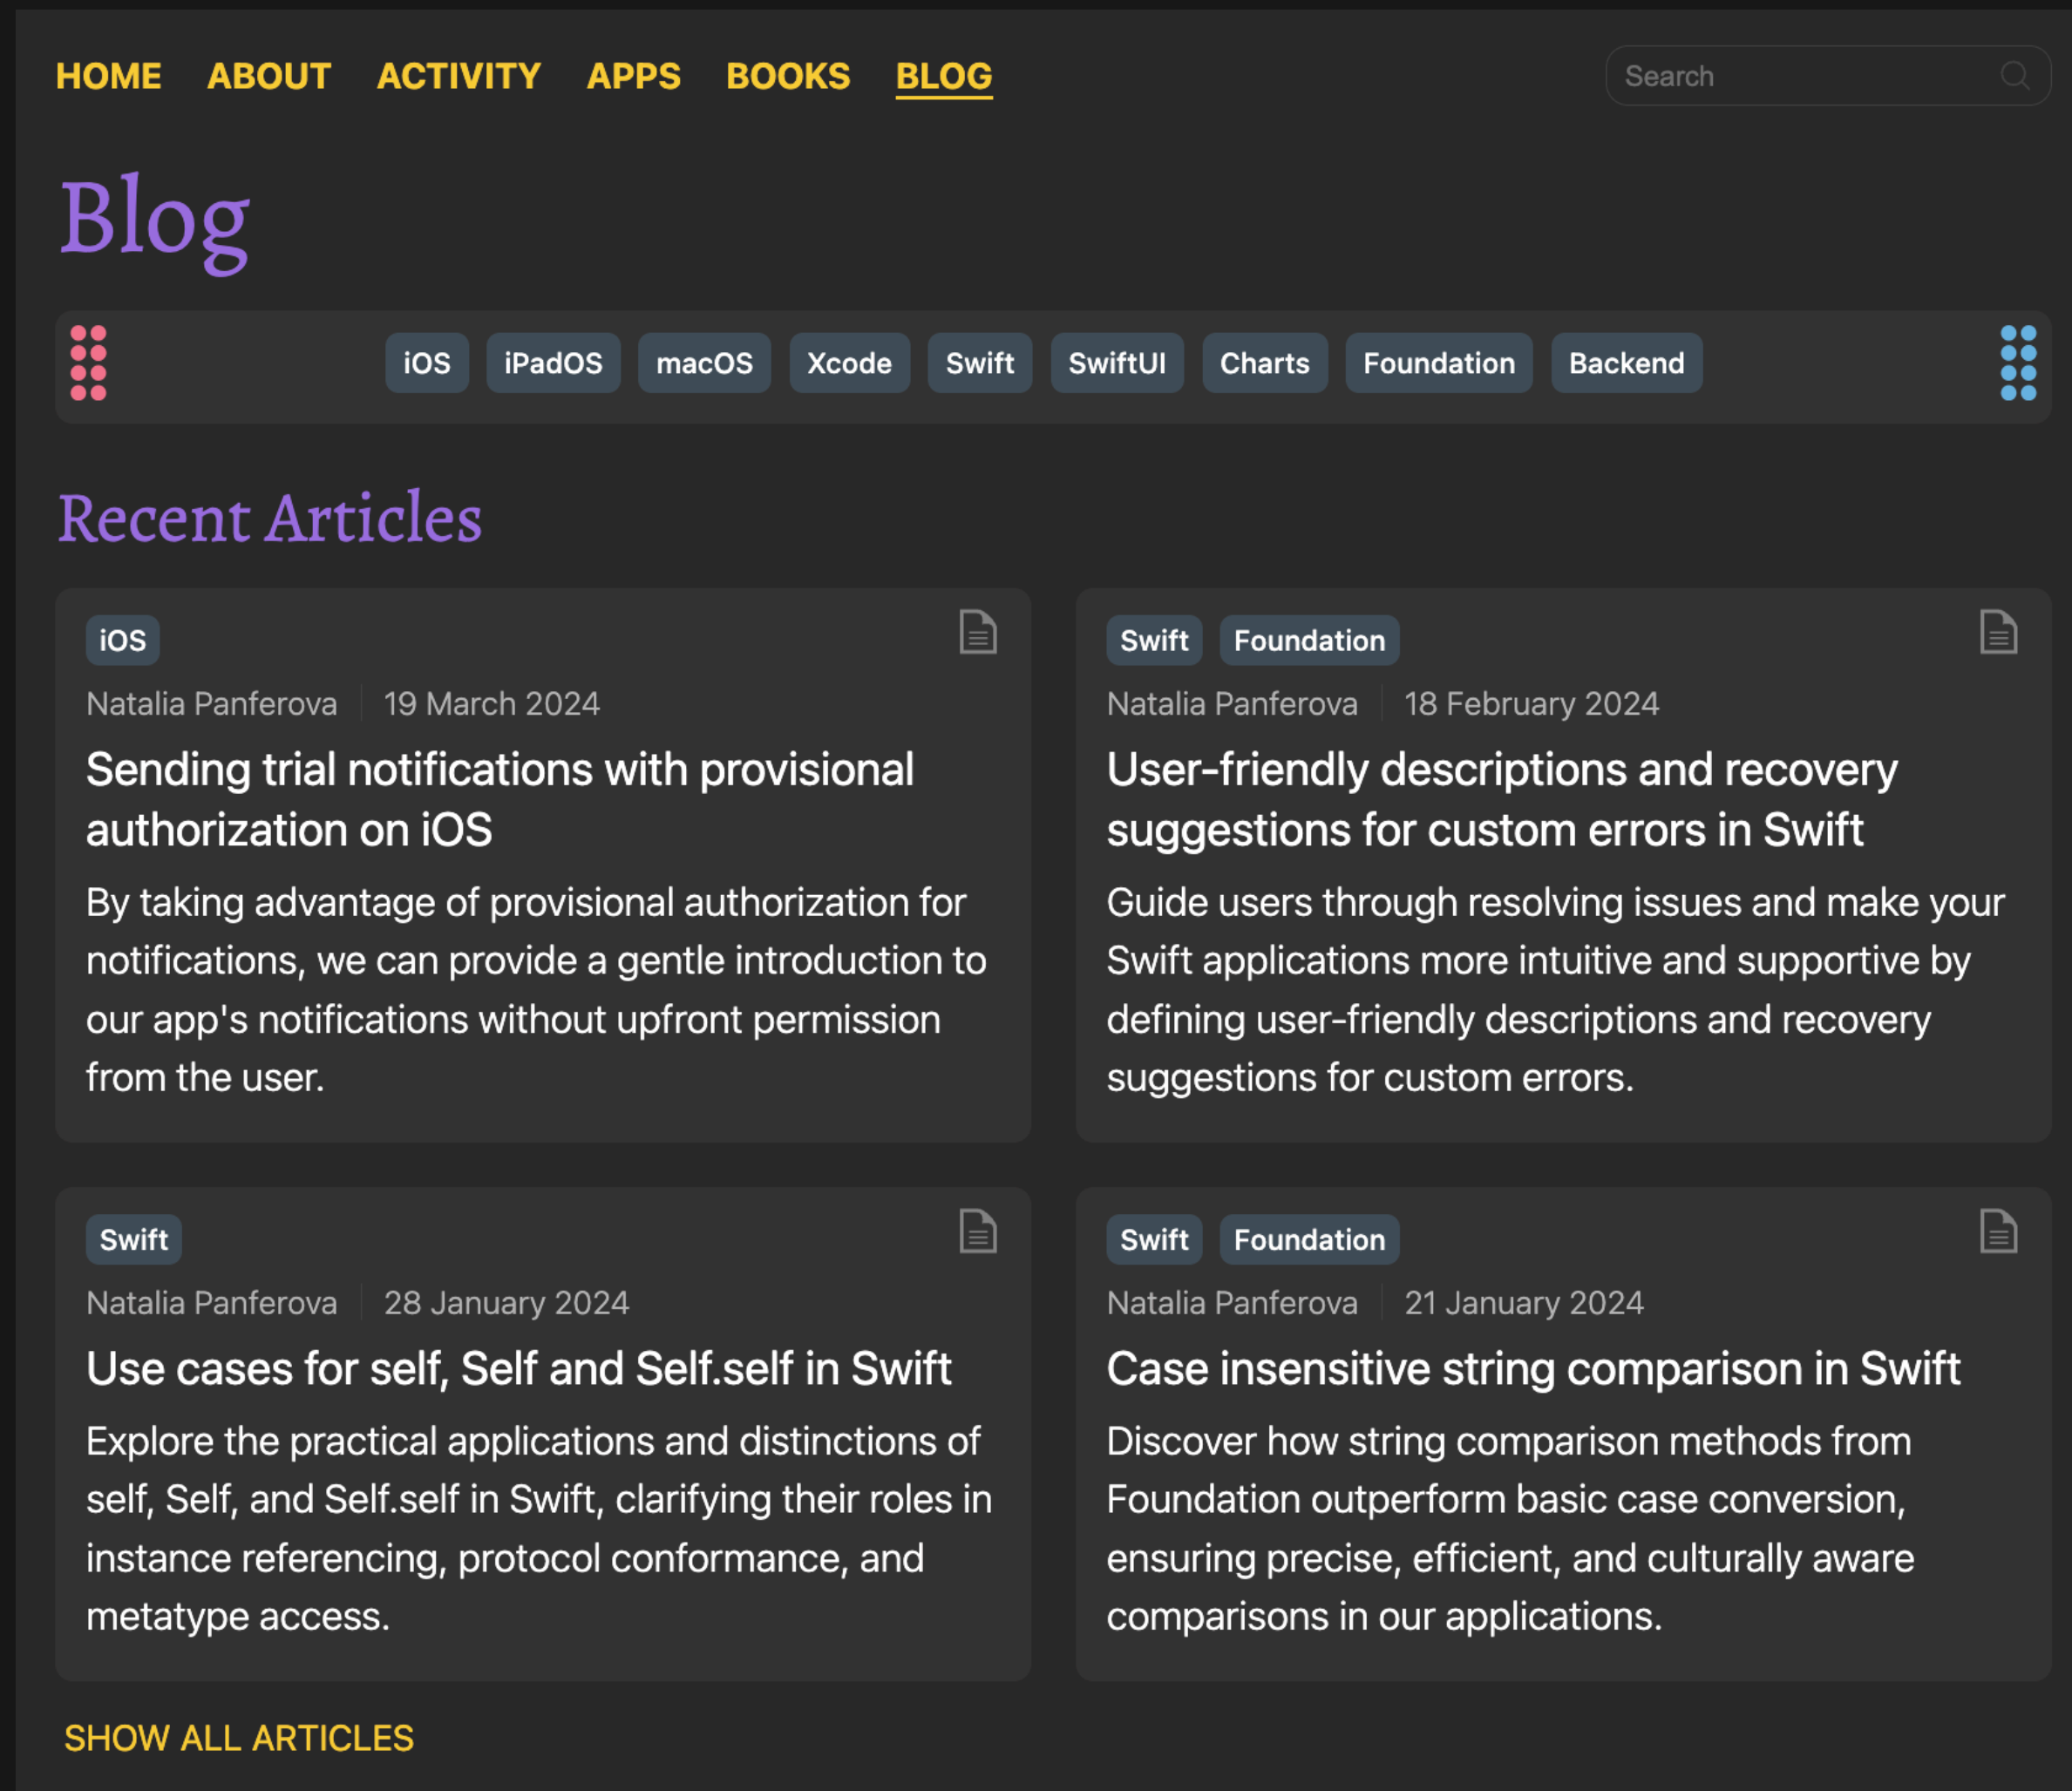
HOME ABOUT ACTIVITY APPS BOOKS BLOG

Search

Blog

iOS iPadOS macOS Xcode Swift SwiftUI Charts Foundation Backend

Recent Articles

iOS

Natalia Panferova | 19 March 2024

Sending trial notifications with provisional authorization on iOS

By taking advantage of provisional authorization for notifications, we can provide a gentle introduction to our app's notifications without upfront permission from the user.

Swift Foundation

Natalia Panferova | 18 February 2024

User-friendly descriptions and recovery suggestions for custom errors in Swift

Guide users through resolving issues and make your Swift applications more intuitive and supportive by defining user-friendly descriptions and recovery suggestions for custom errors.

Swift

Natalia Panferova | 28 January 2024

Use cases for self, Self and Self.self in Swift

Explore the practical applications and distinctions of self, Self, and Self.self in Swift, clarifying their roles in instance referencing, protocol conformance, and metatype access.

Swift Foundation

Natalia Panferova | 21 January 2024

Case insensitive string comparison in Swift

Discover how string comparison methods from Foundation outperform basic case conversion, ensuring precise, efficient, and culturally aware comparisons in our applications.

SHOW ALL ARTICLES